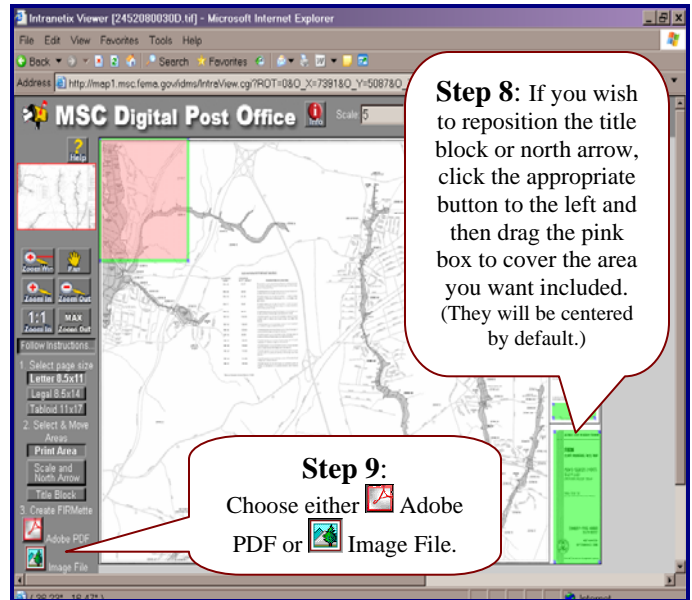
Intranetix Viewer [2452080030D.tif] - Microsoft Internet Explorer

File Edit View Favorites Tools Help

Back Search Favorites

Address http://map1.msc.fema.gov/idms/IntraView.cgi?ROT=0&O_X=7391&O_Y=5087&O_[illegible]

MSC Digital Post Office Info Scale 5

Help

Zoom Win Pan

Zoom In Zoom Out

1:1 Zoom In MAX Zoom Out

Follow Instructions...

1. Select page size

Letter 8.5x11

Legal 8.5x14

Tabloid 11x17

2. Select & Move Areas

Print Area

Scale and North Arrow

Title Block

3. Create FIRMette

Adobe PDF

Image File

**Step 8**: If you wish to reposition the title block or north arrow, click the appropriate button to the left and then drag the pink box to cover the area you want included. (They will be centered by default.)

**Step 9**: Choose either Adobe PDF or Image File.

Internet